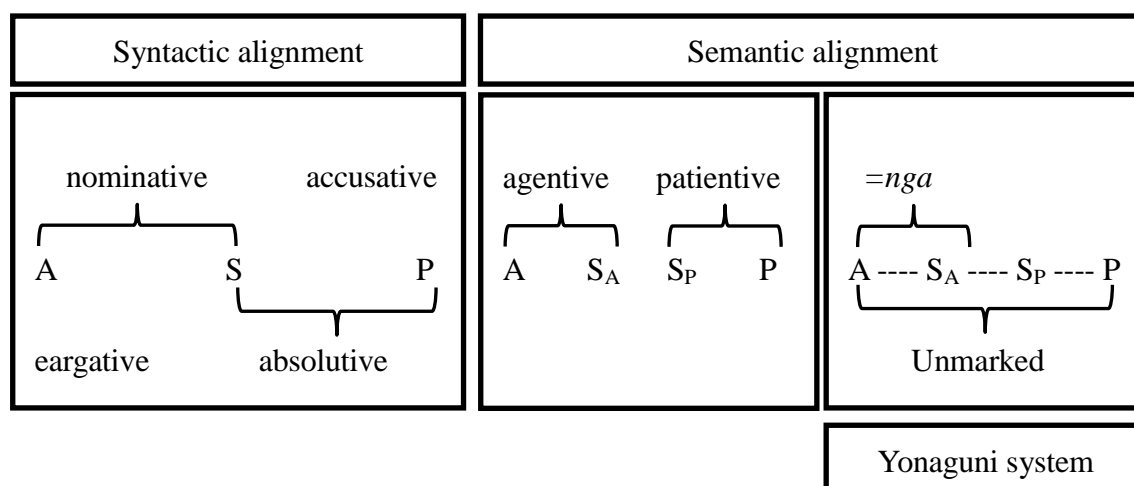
| Syntactic alignment | Semantic alignment | |
|---|---|---|
| nominative accusative<br>A S P<br>eargative absolutive | agentive patientive<br>A $S_A$ $S_P$ P | =*nga*<br>A ---- $S_A$ ---- $S_P$ ---- P<br>Unmarked |
| | | Yonaguni system |